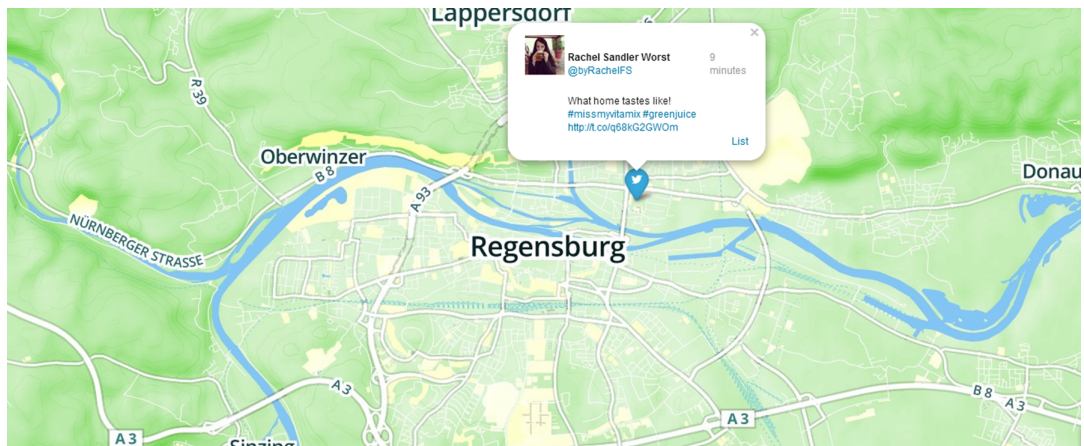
Lappersdorf

Rachel Sandler Worst
@byRachelFS
9 minutes

What home tastes like! #missmyvitamix #greenjuice http://t.co/q68kG2GWOm

List

R 39

Oberwinzer

B 8

A 93

NÜRNBERGER STRASSE

Regensburg

Donau

A 3

A 3

A 3

B 8

A 3

Sinzing